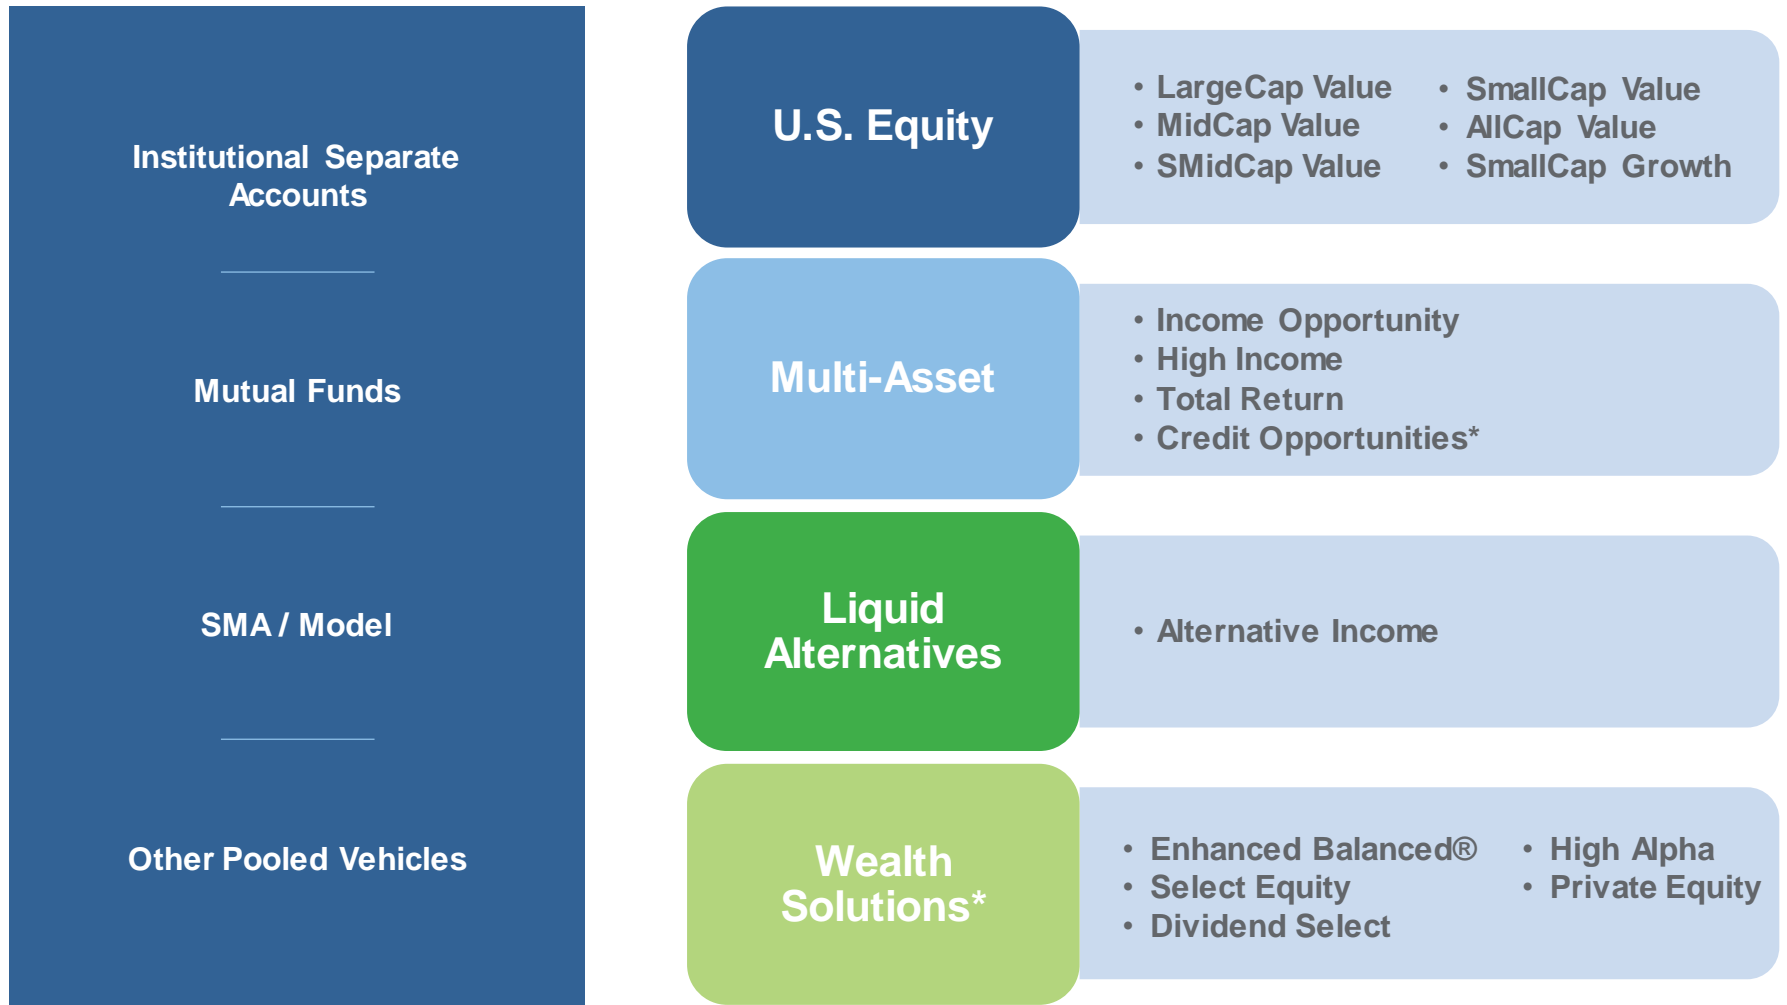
Institutional Separate Accounts

Mutual Funds

SMA / Model

Other Pooled Vehicles

U.S. Equity

• LargeCap Value
• MidCap Value
• SMidCap Value

• SmallCap Value
• AllCap Value
• SmallCap Growth

Multi-Asset

• Income Opportunity
• High Income
• Total Return
• Credit Opportunities*

Liquid Alternatives

• Alternative Income

Wealth Solutions*

• Enhanced Balanced®
• Select Equity
• Dividend Select

• High Alpha
• Private Equity